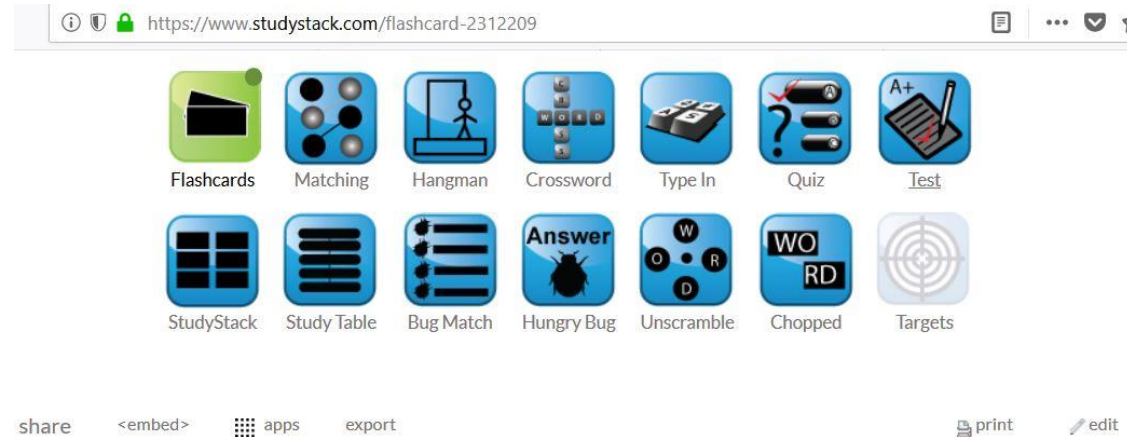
https://www.studystack.com/flashcard-2312209

Flashcards Matching Hangman Crossword Type In Quiz Test

A+

WORD

Answer

W O R D

WO RD

StudyStack Study Table Bug Match Hungry Bug Unscramble Chopped Targets

share <embed> apps export print edit